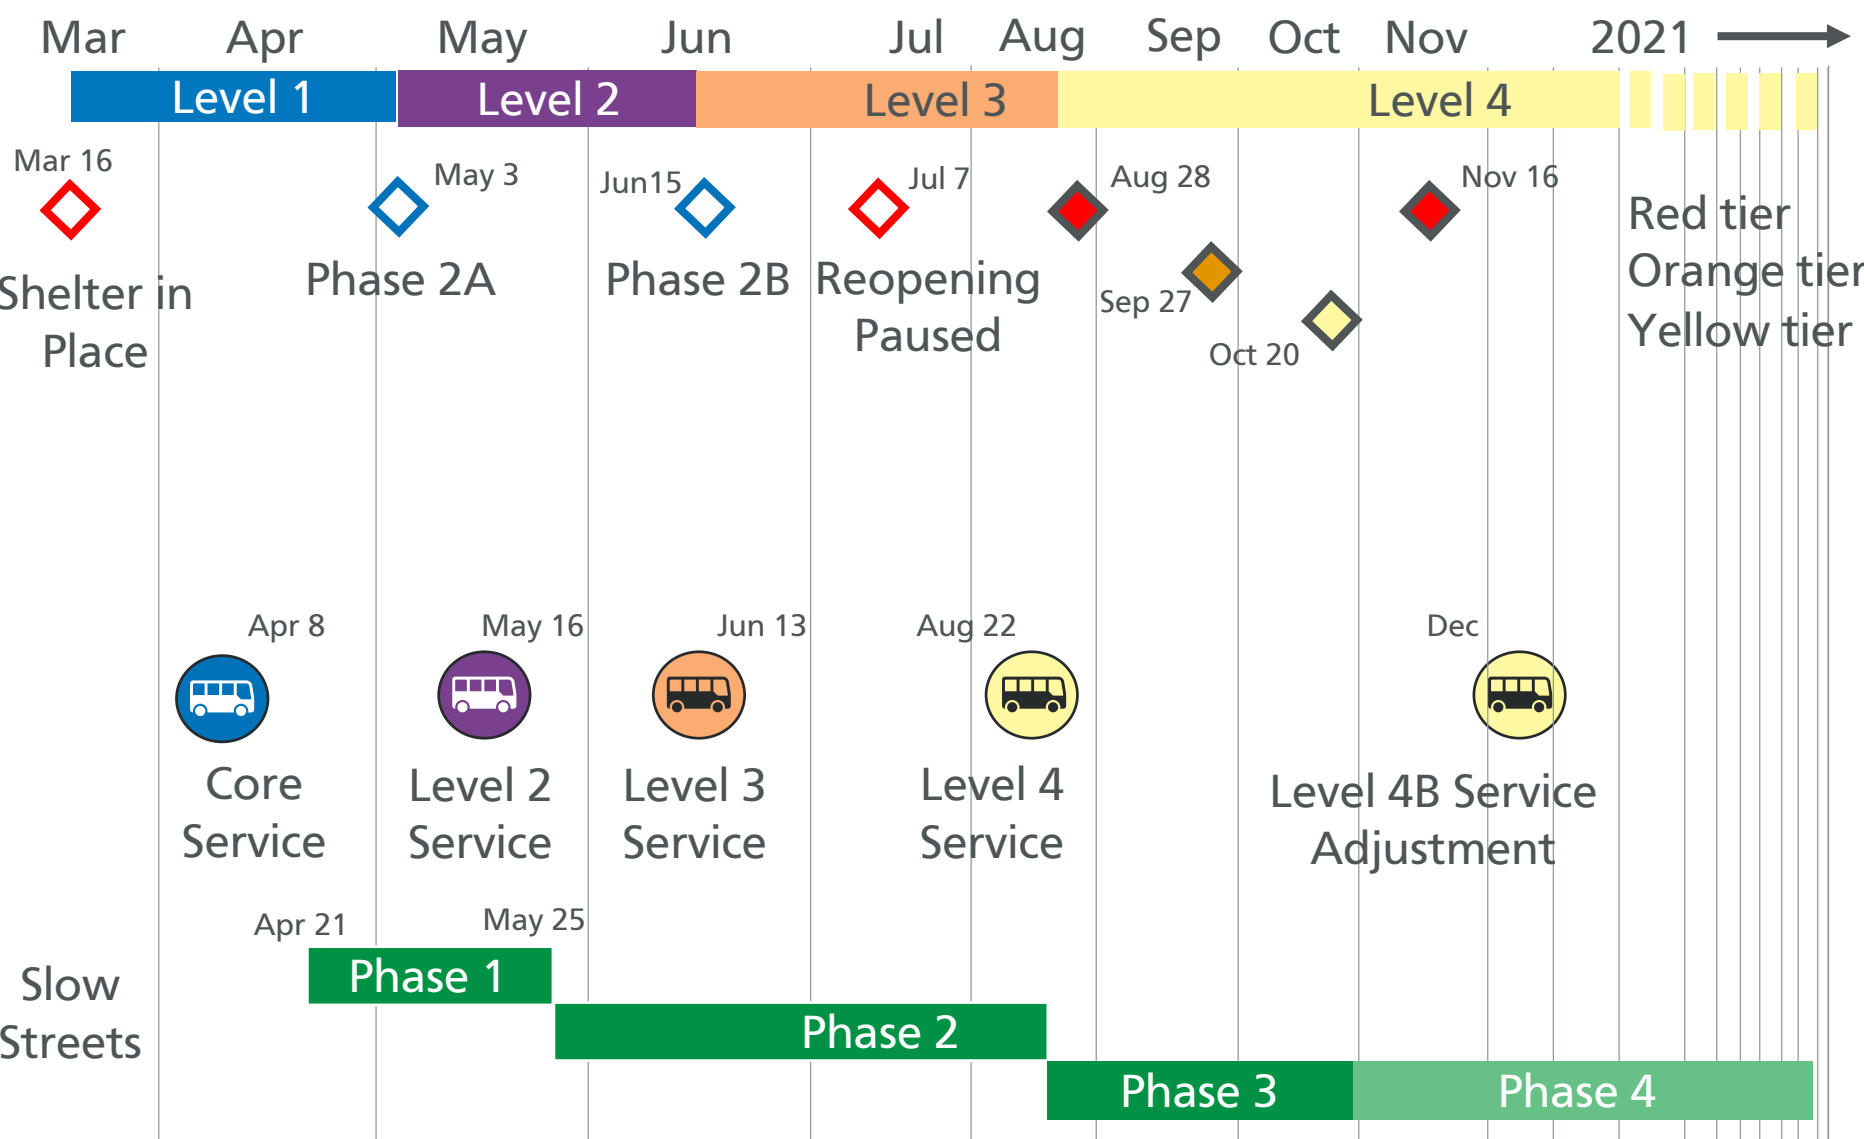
Mar Apr May Jun Jul Aug Sep Oct Nov 2021

Level 1 | Level 2 | Level 3 | Level 4

Mar 16
Shelter in Place

May 3
Phase 2A

Jun15
Phase 2B

Jul 7
Reopening Paused

Aug 28

Sep 27

Oct 20

Nov 16

Red tier
Orange tier
Yellow tier

Apr 8
Core Service

May 16
Level 2 Service

Jun 13
Level 3 Service

Aug 22
Level 4 Service

Dec
Level 4B Service Adjustment

Apr 21
May 25

Slow Streets

Phase 1
Phase 2
Phase 3
Phase 4